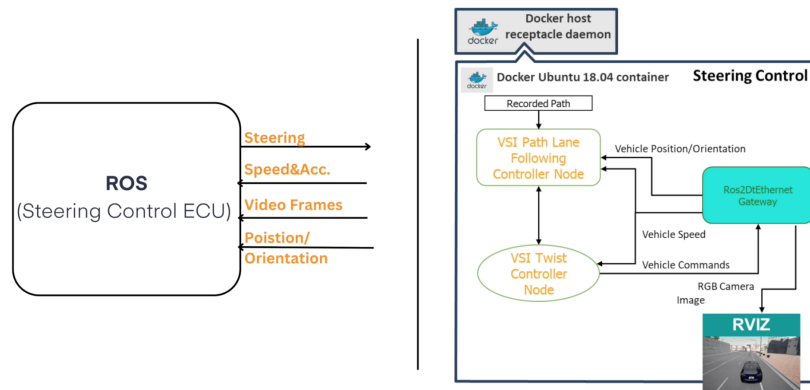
ROS
(Steering Control ECU)

Steering
Speed&Acc.
Video Frames
Poistion/
Orientation

docker
Docker host receptacle daemon

docker
Docker Ubuntu 18.04 container

Steering Control

Recorded Path

VSI Path Lane Following Controller Node

Vehicle Position/Orientation

Ros2DtEthernet Gateway

Vehicle Speed

VSI Twist Controller Node

Vehicle Commands

RGB Camera Image

RVIZ